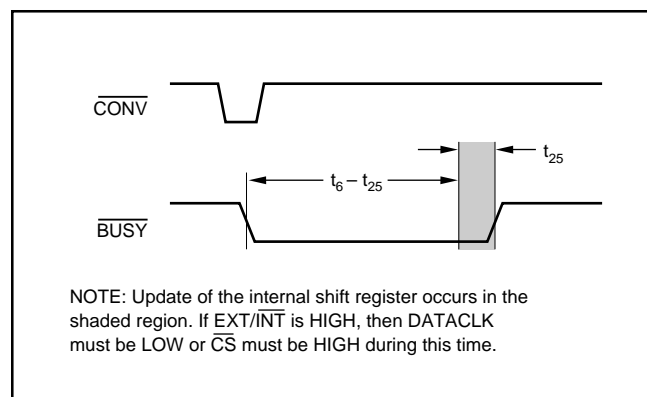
$\overline{\text{CONV}}$

$t_{25}$

$t_6 - t_{25}$

$\overline{\text{BUSY}}$

NOTE: Update of the internal shift register occurs in the shaded region. If EXT/$\overline{\text{INT}}$ is HIGH, then DATACLK must be LOW or $\overline{\text{CS}}$ must be HIGH during this time.